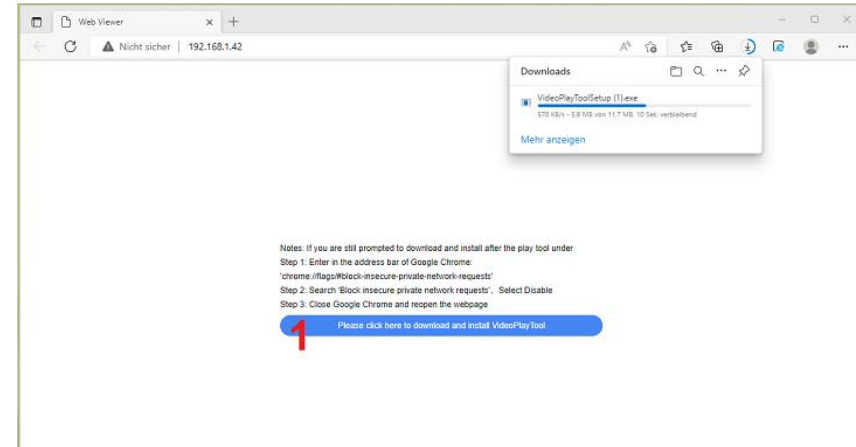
Web Viewer

Nicht sicher | 192.168.1.42

Downloads

VideoPlayToolSetup (1).exe

570 KB/s - 5,9 MB von 11,7 MB, 10 Sek. verbleibend

Mehr anzeigen

Notes: If you are still prompted to download and install after the play tool under
Step 1: Enter in the address bar of Google Chrome:
'chrome://flags/#block-insecure-private-network-requests'
Step 2: Search 'Block insecure private network requests', Select Disable
Step 3: Close Google Chrome and reopen the webpage

Please click here to download and install VideoPlayTool

1